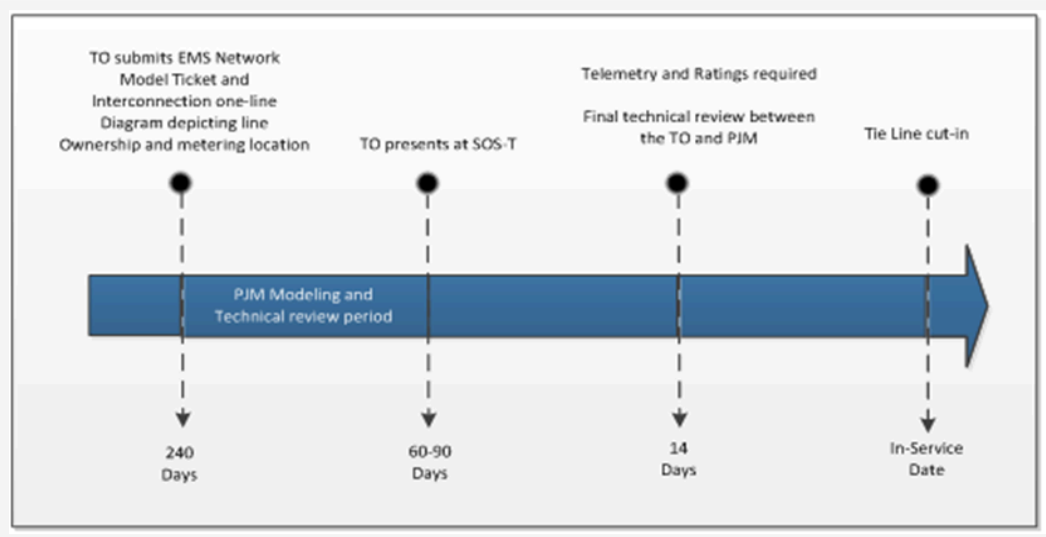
TO submits EMS Network Model Ticket and Interconnection one-line Diagram depicting line Ownership and metering location

TO presents at SOS-T

Telemetry and Ratings required

Final technical review between the TO and PJM

Tie Line cut-in

PJM Modeling and Technical review period

240 Days

60-90 Days

14 Days

In-Service Date